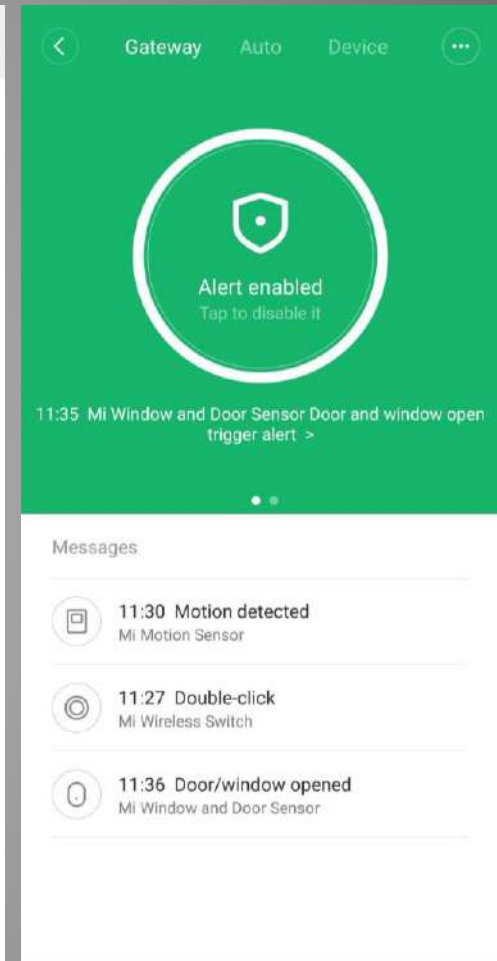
Gateway Auto Device

Alert enabled
Tap to disable it

11:35 Mi Window and Door Sensor Door and window open trigger alert >

Messages

11:30 Motion detected
Mi Motion Sensor

11:27 Double-click
Mi Wireless Switch

11:36 Door/window opened
Mi Window and Door Sensor